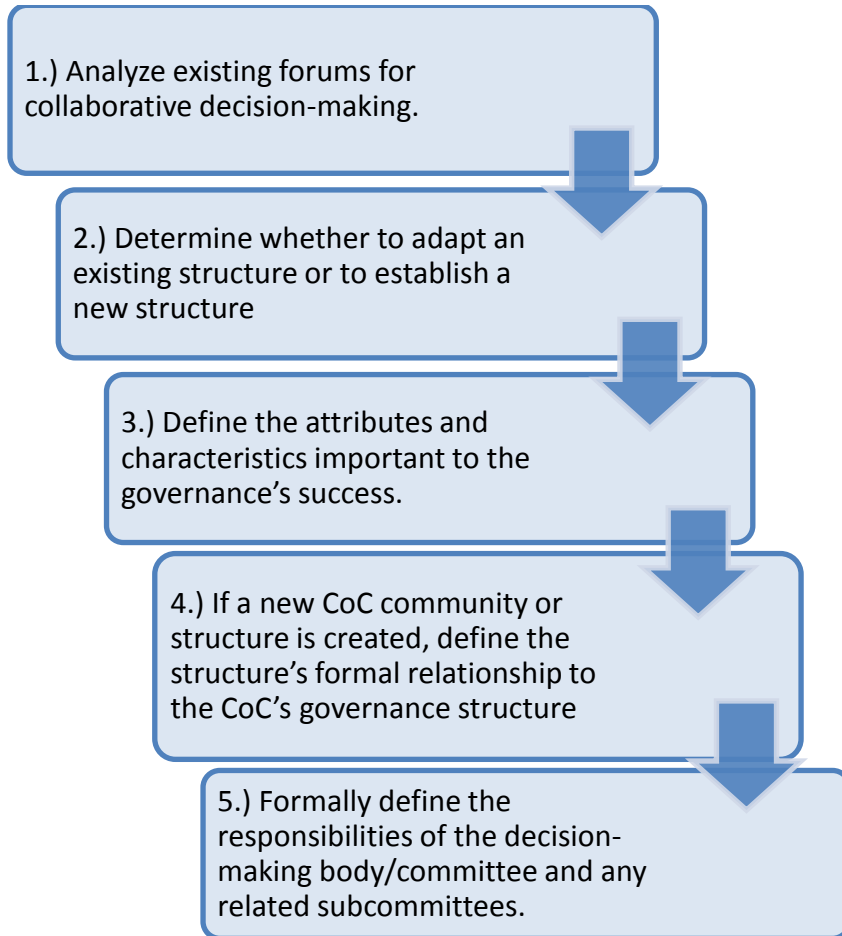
1.) Analyze existing forums for collaborative decision-making.

2.) Determine whether to adapt an existing structure or to establish a new structure

3.) Define the attributes and characteristics important to the governance's success.

4.) If a new CoC community or structure is created, define the structure's formal relationship to the CoC's governance structure

5.) Formally define the responsibilities of the decision-making body/committee and any related subcommittees.